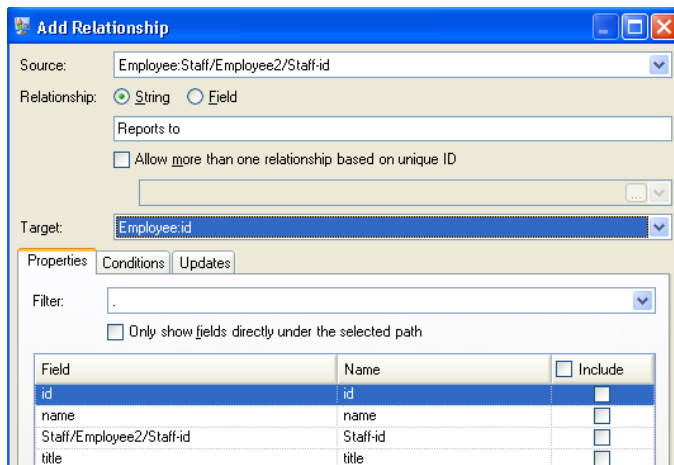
Add Relationship

Source: Employee:Staff/Employee2/Staff-id

Relationship: String Field

Reports to

Allow more than one relationship based on unique ID

...

Target: Employee:id

Properties Conditions Updates

Filter: .

Only show fields directly under the selected path

| Field | Name | Include |
|---|---|---|
| id | id | |
| name | name | |
| Staff/Employee2/Staff-id | Staff-id | |
| title | title | |